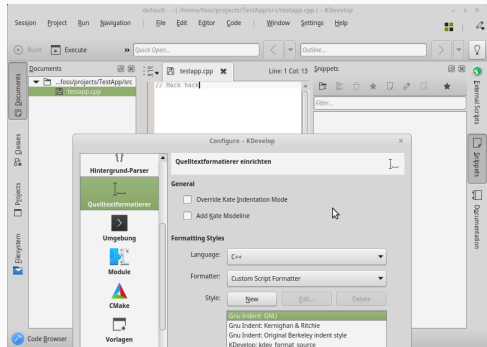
default - [ /home/foo/projects/TestApp/src/testapp.cpp ] – KDevelop

Session Project Run Navigation | File Edit Editor Code | Window Settings Help

Build Execute » Quick Open... Outline...

Documents

...foo/projects/TestApp/src

testapp.cpp

testapp.cpp

Line: 1 Col: 13

// Hack hack

Snippets

Filter...

Documents

Classes

Projects

Filesystem

External Scripts

Snippets

Documentation

Configure – KDevelop

Hintergrund-Parser

Quelltextformatierer

Umgebung

Module

CMake

Vorlagen

Quelltextformatierer einrichten

General

Override Kate Indentation Mode

Add Kate Modeline

Formatting Styles

Language: C++

Formatter: Custom Script Formatter

Style: New Edit... Delete

Gnu Indent: GNU

Gnu Indent: Kernighan & Ritchie

Gnu Indent: Original Berkeley indent style

KDevelop: kdev_format_source

Code Browser